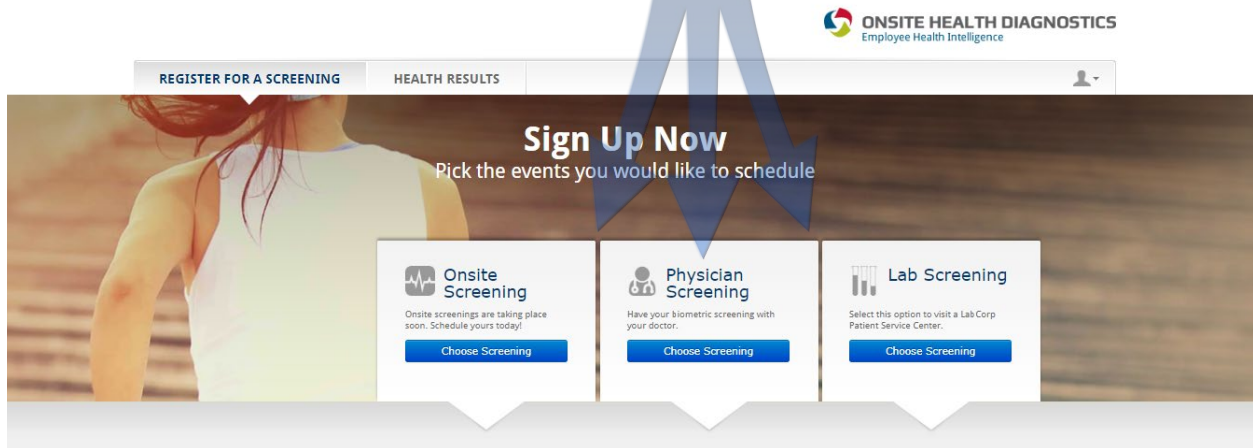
ONSITE HEALTH DIAGNOSTICS
Employee Health Intelligence

REGISTER FOR A SCREENING
HEALTH RESULTS

Sign Up Now
Pick the events you would like to schedule

Onsite Screening
Onsite screenings are taking place soon. Schedule yours today!
Choose Screening

Physician Screening
Have your biometric screening with your doctor.
Choose Screening

Lab Screening
Select this option to visit a Lab Corp Patient Service Center.
Choose Screening